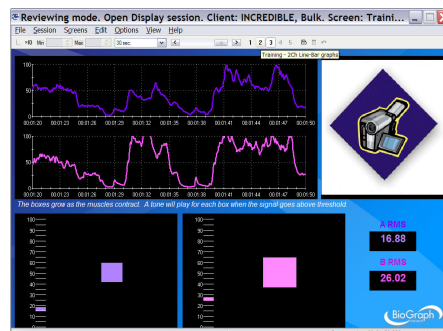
Reviewing mode. Open Display session. Client: INCREDIBLE, Bulk. Screen: Traini...

File Session Screens Edit Options View Help

1 ×10 Min Max 30 sec 1 2 3

Training - 2Ch Line-Bar graphs

100
50
0

00:01:20 00:01:23 00:01:26 00:01:29 00:01:32 00:01:35 00:01:38 00:01:41 00:01:44 00:01:47 00:01:50

100
50
0

00:01:20 00:01:23 00:01:26 00:01:29 00:01:32 00:01:35 00:01:38 00:01:41 00:01:44 00:01:47 00:01:50

The boxes grow as the muscles contract. A tone will play for each box when the signal goes above threshold.

100
90
80
70
60
50
40
30
20
10
0

100
90
80
70
60
50
40
30
20
10
0

A RMS
16.88

B RMS
26.02

BioGraph